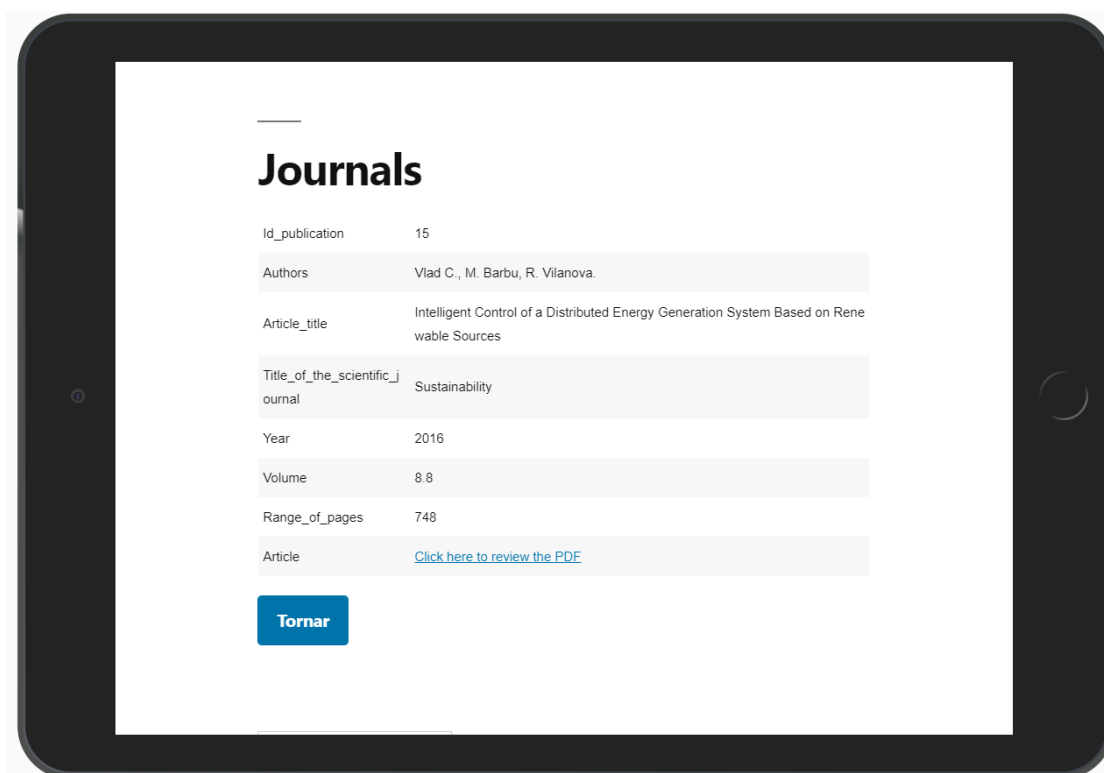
Journals

| | |
|---|---|
| Id_publication | 15 |
| Authors | Vlad C., M. Barbu, R. Vilanova. |
| Article_title | Intelligent Control of a Distributed Energy Generation System Based on Renewable Sources |
| Title_of_the_scientific_journal | Sustainability |
| Year | 2016 |
| Volume | 8.8 |
| Range_of_pages | 748 |
| Article | Click here to review the PDF |

Tornar